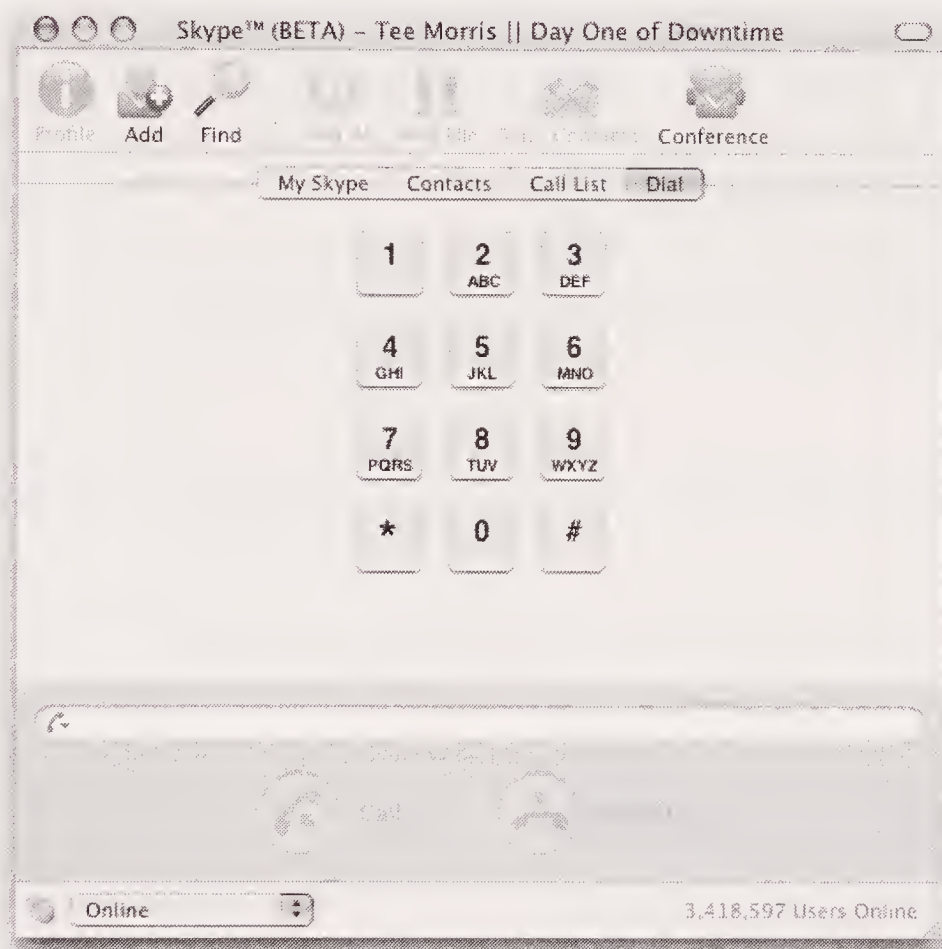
Skype™ (BETA) – Tee Morris || Day One of Downtime

Profile Add Find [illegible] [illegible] File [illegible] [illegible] Conference

My Skype Contacts Call List Dial

1
2 ABC
3 DEF
4 GHI
5 JKL
6 MNO
7 PQRS
8 TUV
9 WXYZ
*
0
#

Call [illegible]

Online

3,418,597 Users Online